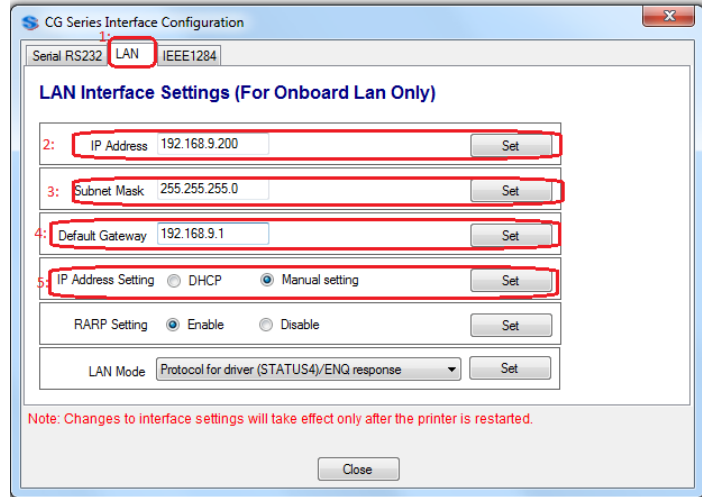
CG Series Interface Configuration

Serial RS232
1:
LAN
IEEE1284

LAN Interface Settings (For Onboard Lan Only)

2: IP Address 192.168.9.200 Set

3: Subnet Mask 255.255.255.0 Set

4: Default Gateway 192.168.9.1 Set

5: IP Address Setting DHCP Manual setting Set

RARP Setting Enable Disable Set

LAN Mode Protocol for driver (STATUS4)/ENQ response Set

Note: Changes to interface settings will take effect only after the printer is restarted.

Close